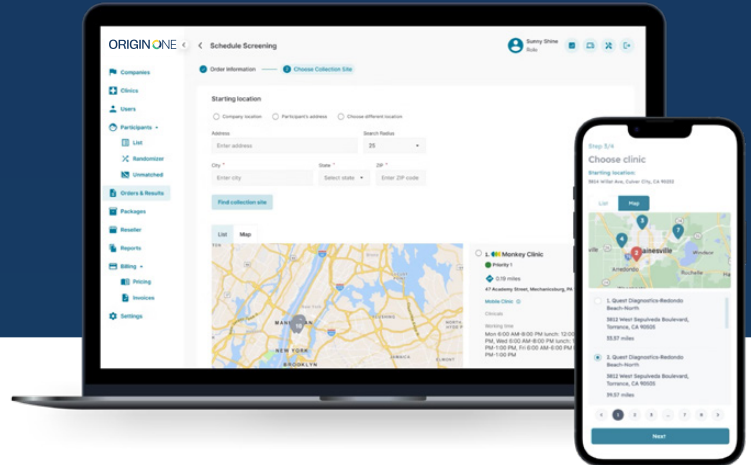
ORIGIN ONE

Schedule Screening

Sunny Shine
Role

Order information — 2 Choose Collection Site

Companies
Clinics
Users
Participants
List
Randomizer
Unmatched
Orders & Results
Packages
Reseller
Reports
Billing
Pricing
Invoices
Settings

Starting location

Company location
Participant's address
Choose different location

Address
Enter address

Search Radius
25

City *
Enter city

State *
Select state

ZIP *
Enter ZIP code

Find collection site

List
Map

1. Monkey Clinic
Priority 1
0.19 miles
47 Academy Street, Mechanicsburg, PA
Mobile Clinic
Closed.
Working time
Mon 8:00 AM-8:00 PM lunch: 12:00 PM, Wed 8:00 AM-8:00 PM lunch: 12:00 PM, Fri 8:00 AM-8:00 PM lunch: 12:00 PM-1:00 PM

NEW YORK
BROOKLYN

Step 3/4
Choose clinic
Starting location:
5824 Willow Ave, Culver City, CA 90005

List
Map

Gainesville
Arredondo

1. Quest Diagnostics-Redondo Beach-North
5812 West Sepulveda Boulevard, Torrance, CA 90505
33.57 miles

2. Quest Diagnostics-Redondo Beach-North
5812 West Sepulveda Boulevard, Torrance, CA 90505
39.57 miles

1 2 3 ... 7 8

Next